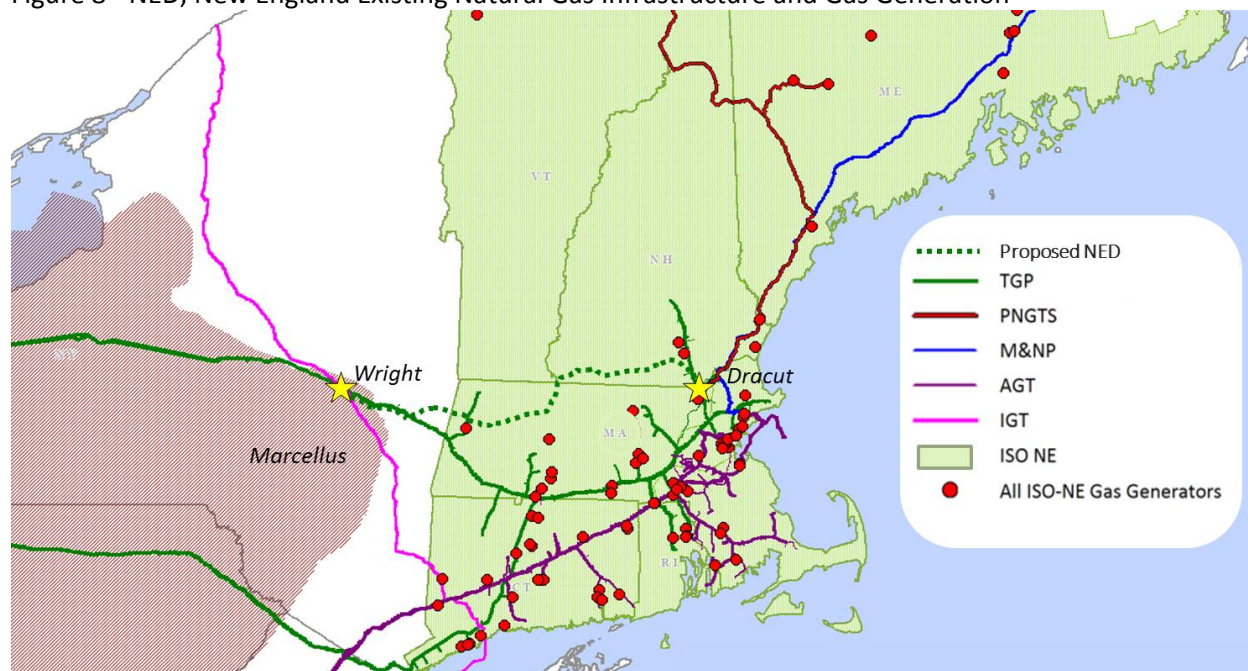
Figure 3 - NED, New England Existing Natural Gas Infrastructure and Gas Generation

ME

VT

NH

NY

MA

CT

RI

Wright

Dracut

Marcellus

Proposed NED
TGP
PNGTS
M&NP
AGT
IGT
ISO NE
All ISO-NE Gas Generators